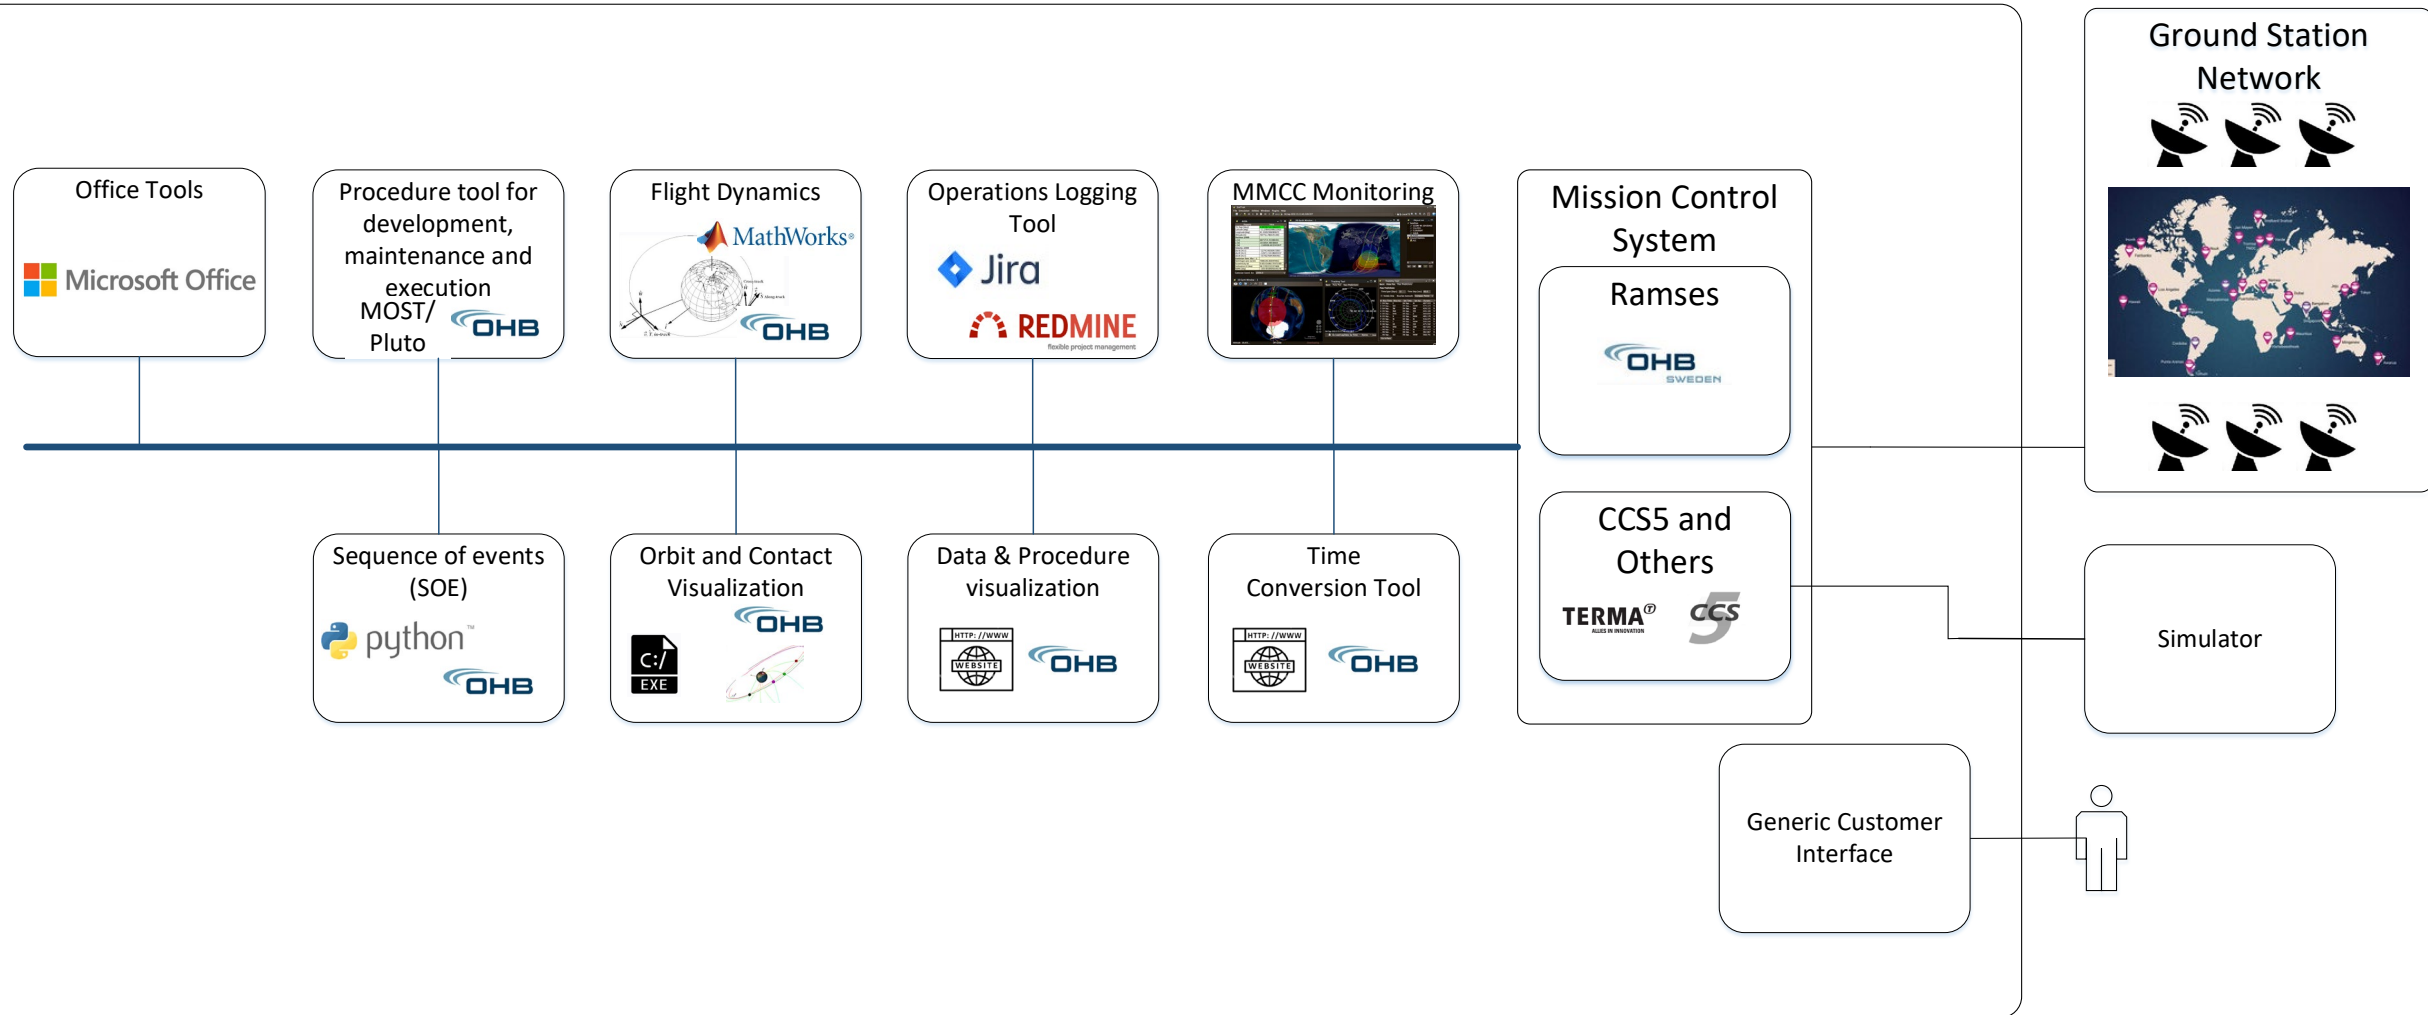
Office Tools
Microsoft Office

Procedure tool for development, maintenance and execution
MOST/ Pluto
OHB

Flight Dynamics
MathWorks
OHB

Operations Logging Tool
Jira
REDMINE
flexible project management

MMCC Monitoring

Mission Control System

Ramses
OHB SWEDEN

CCS5 and Others
TERMA
ALLES IN INNOVATION
CCS 5

Ground Station Network

Sequence of events (SOE)
python
OHB

Orbit and Contact Visualization
OHB
C:/
EXE

Data & Procedure visualization
HTTP: //WWW
WEBSITE
OHB

Time Conversion Tool
HTTP: //WWW
WEBSITE
OHB

Simulator

Generic Customer Interface